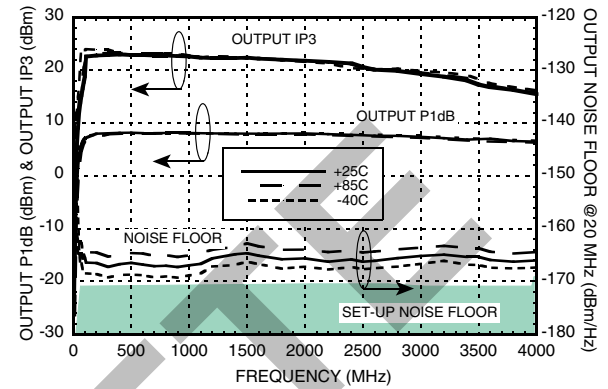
OUTPUT P1dB (dBm) & OUTPUT IP3 (dBm)

30
20
10
0
-10
-20
-30

OUTPUT IP3
OUTPUT P1dB
+25C
+85C
-40C
NOISE FLOOR
SET-UP NOISE FLOOR

0 500 1000 1500 2000 2500 3000 3500 4000
FREQUENCY (MHz)

-120
-130
-140
-150
-160
-170
-180

OUTPUT NOISE FLOOR @20 MHz (dBm/Hz)